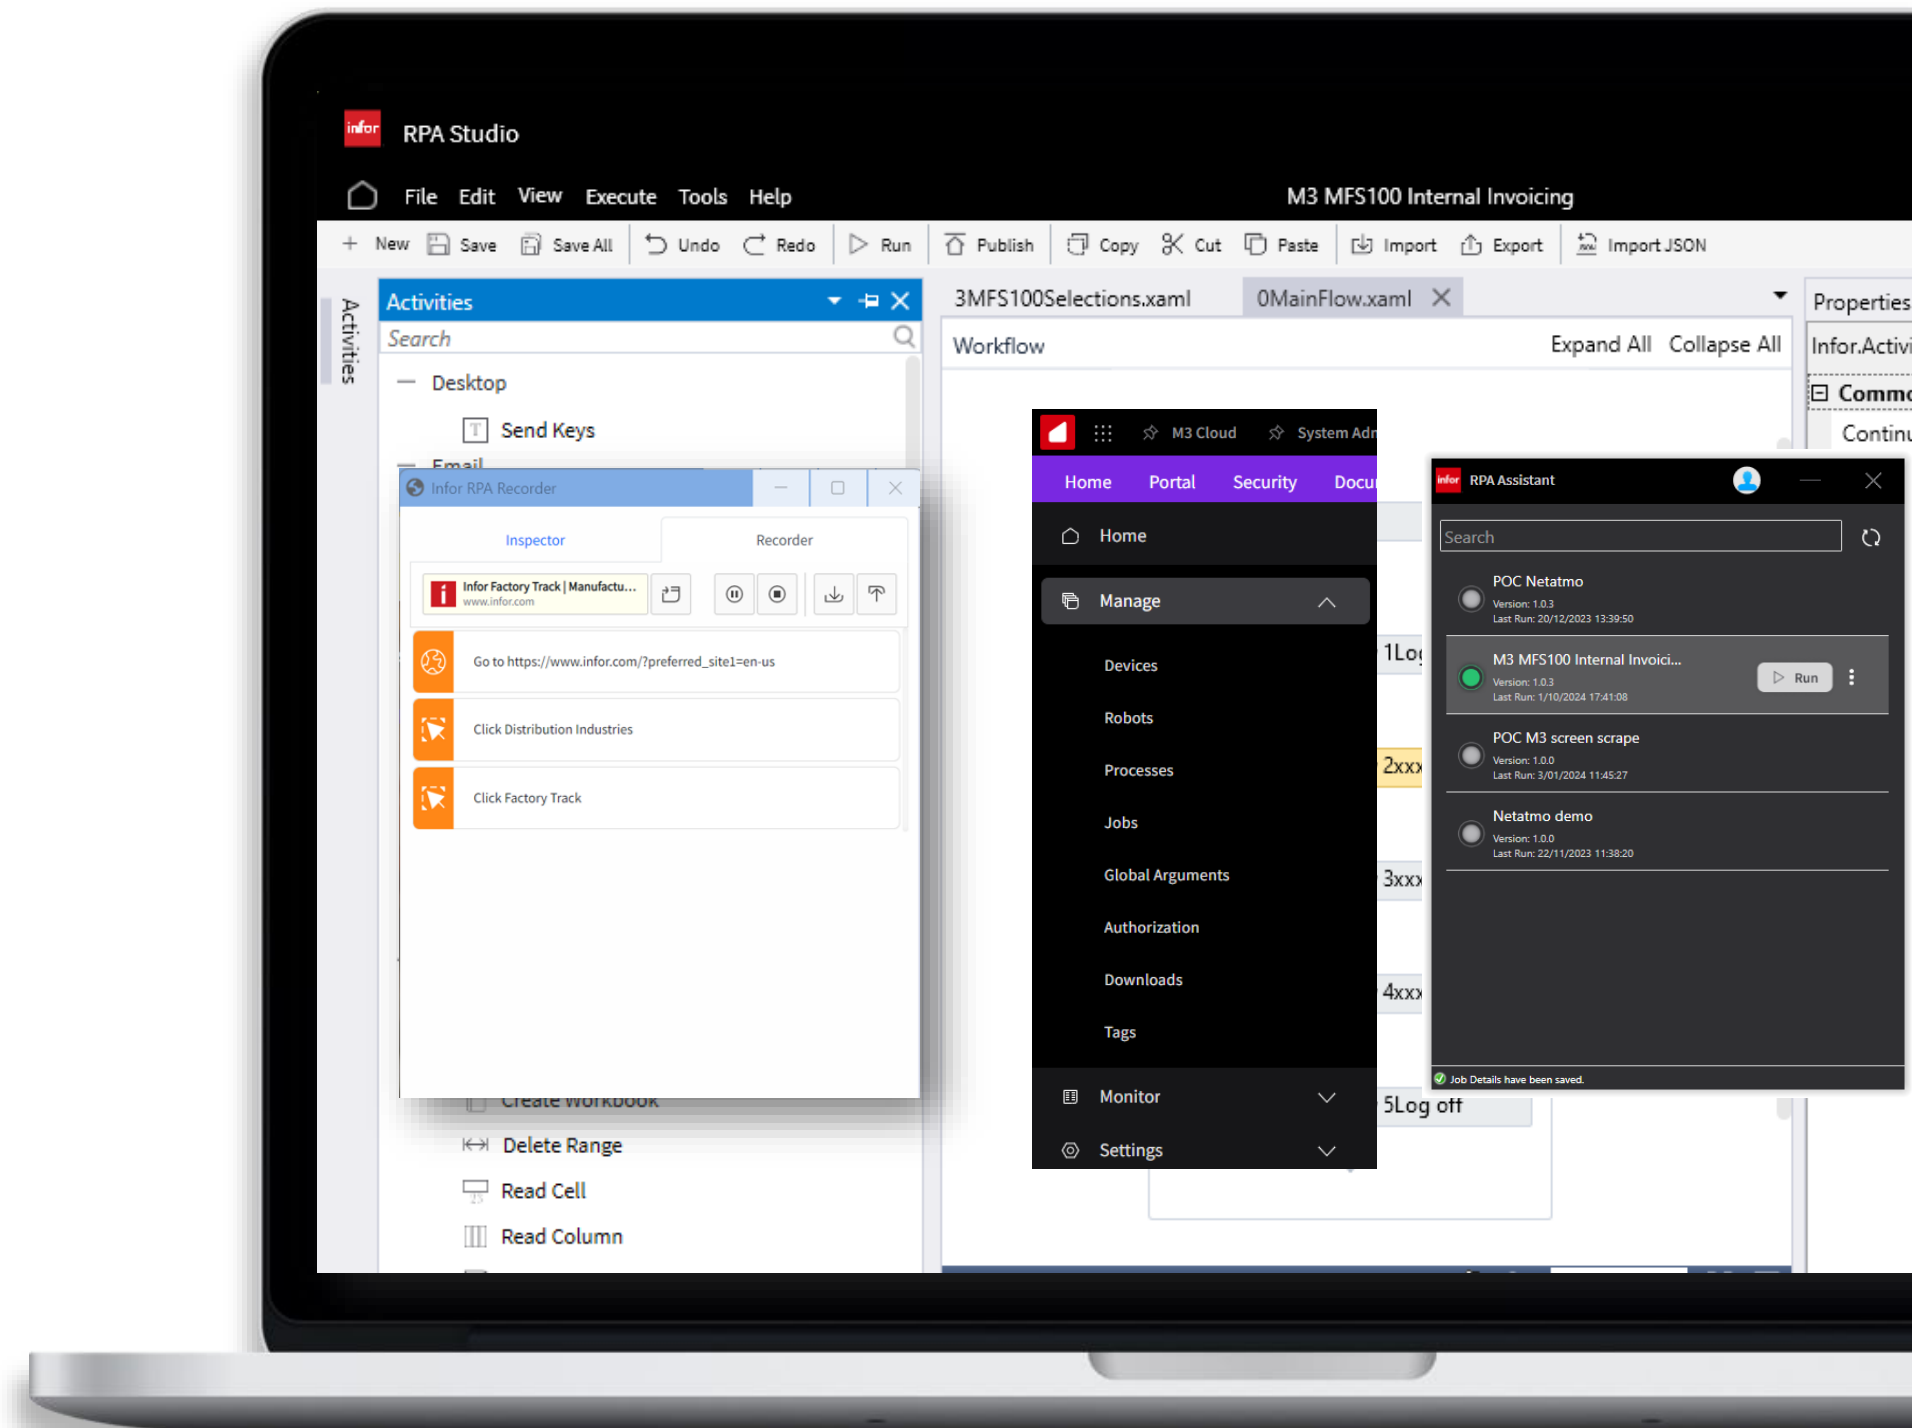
infor RPA Studio

File Edit View Execute Tools Help M3 MFS100 Internal Invoicing

New Save Save All Undo Redo Run Publish Copy Cut Paste Import Export Import JSON

Activities

Activities
Search
Desktop
Send Keys
Email

3MFS100Selections.xaml 0MainFlow.xaml
Workflow Expand All Collapse All

Properties
Infor.Activi
Commo
Continu

Infor RPA Recorder
Inspector Recorder
Infor Factory Track | Manufactu...
www.infor.com
Go to https://www.infor.com/?preferred_site1=en-us
Click Distribution Industries
Click Factory Track

Create Workbook
Delete Range
Read Cell
Read Column

M3 Cloud System Adr
Home Portal Security Docu
Home
Manage
Devices
Robots
Processes
Jobs
Global Arguments
Authorization
Downloads
Tags
Monitor
Settings

1Log
2xxx
3xxx
4xxx
5Log off

infor RPA Assistant
Search
POC Netatmo
Version: 1.0.3
Last Run: 20/12/2023 13:39:50
M3 MFS100 Internal Invoici...
Version: 1.0.3
Last Run: 1/10/2024 17:41:08
Run
POC M3 screen scrape
Version: 1.0.0
Last Run: 3/01/2024 11:45:27
Netatmo demo
Version: 1.0.0
Last Run: 22/11/2023 11:38:20
Job Details have been saved.